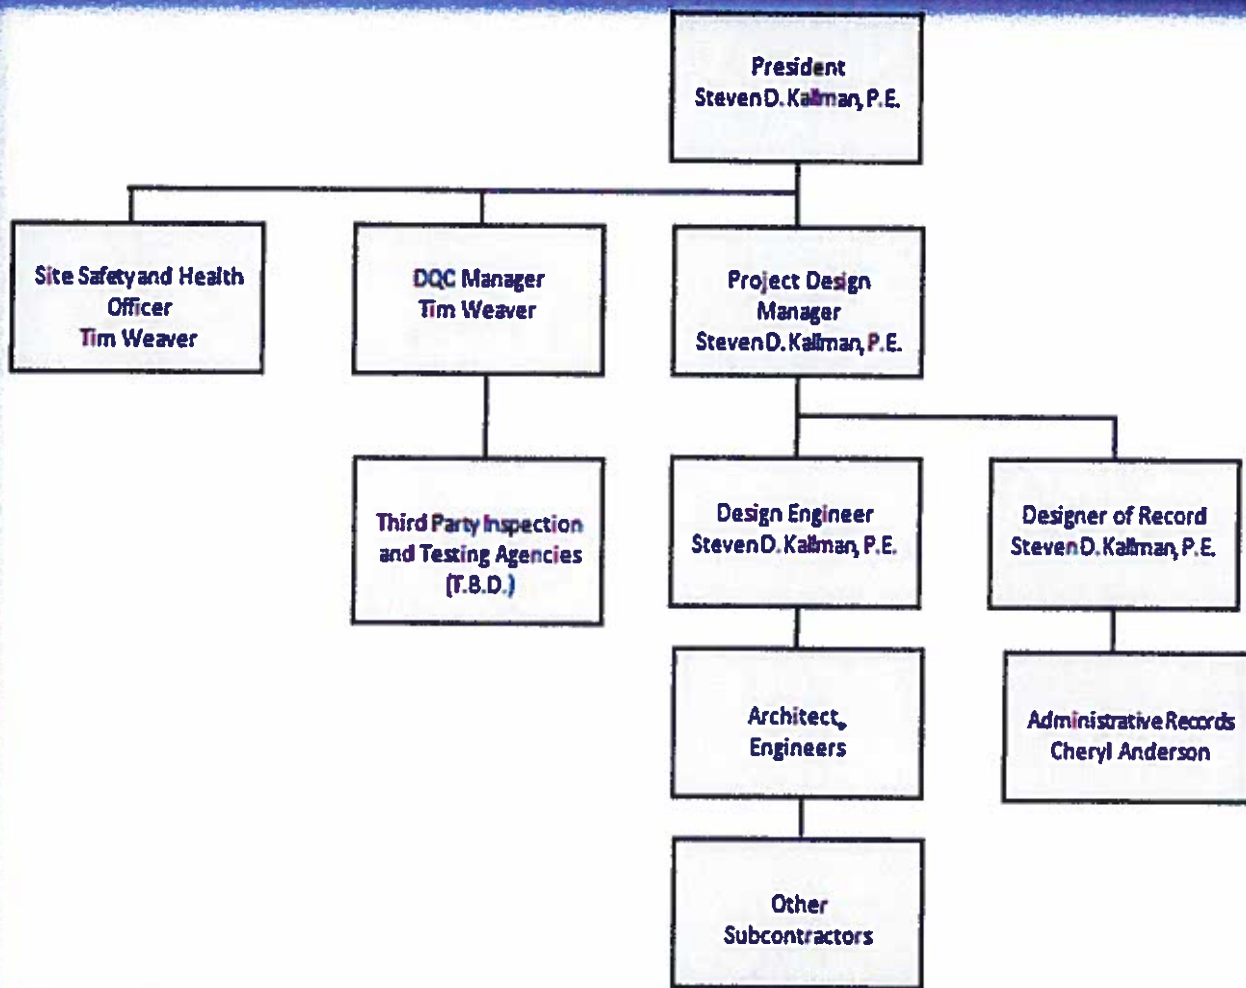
President
Steven D. Kallman, P.E.

Site Safety and Health Officer
Tim Weaver

DQC Manager
Tim Weaver

Project Design Manager
Steven D. Kallman, P.E.

Third Party Inspection and Testing Agencies
(T.B.D.)

Design Engineer
Steven D. Kallman, P.E.

Designer of Record
Steven D. Kallman, P.E.

Architect,
Engineers

Administrative Records
Cheryl Anderson

Other
Subcontractors